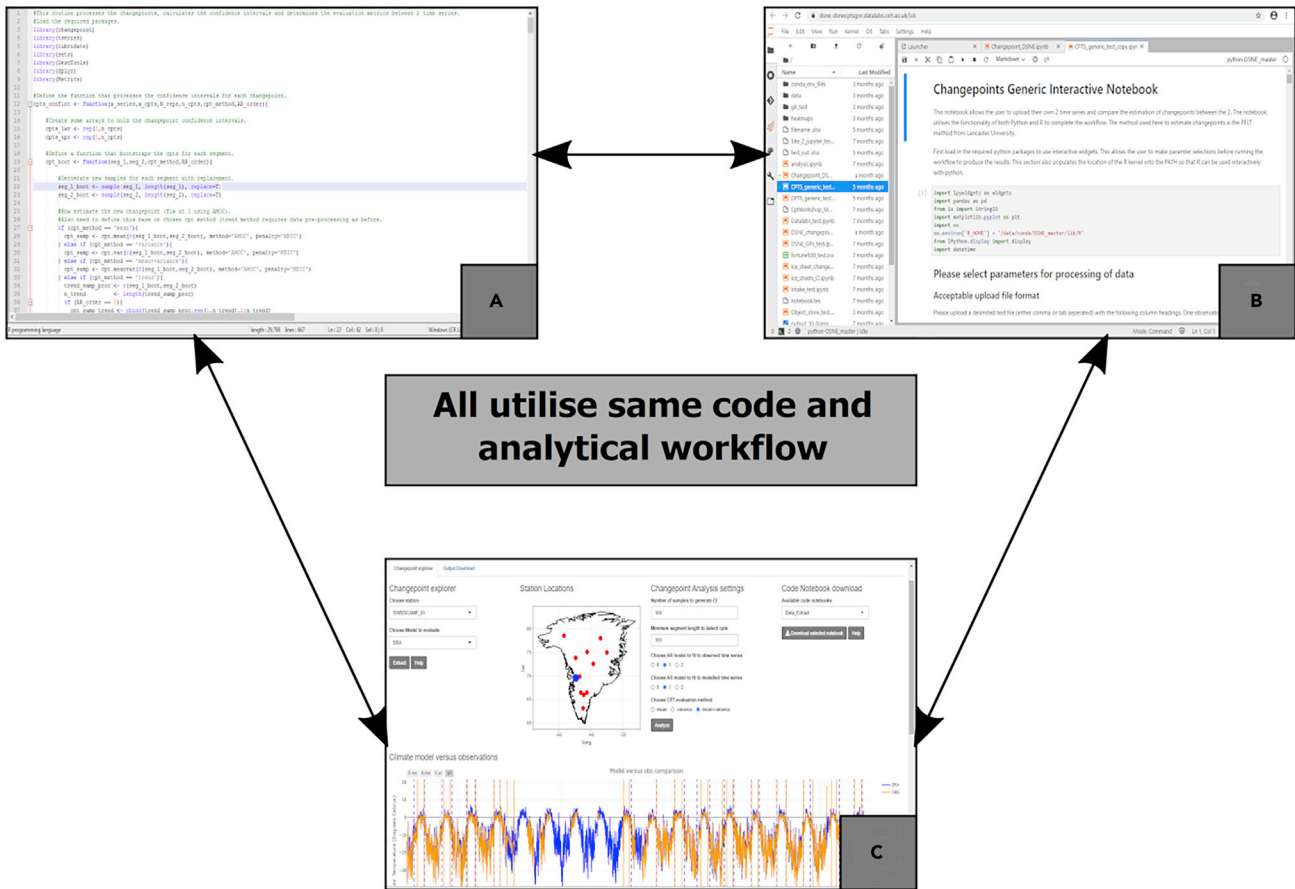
#This routine processes the changepoints, calculates the confidence intervals and determines the evaluation metrics between 2 time series.
#Load the required packages.
library(changepoint)
library(tseries)
library(lubridate)
library(zoo)
library(DescTools)
library(dplyr)
library(Metrics)

#Define the function that processes the confidence intervals for each changepoint.
cpts_confint <- function(x_series,x_cpts,N_reps,n_cpts,cpt_method,AR_order){

#Create some arrays to hold the changepoint confidence intervals.
cpts_low <- rep(0,n_cpts)
cpts_upr <- rep(0,n_cpts)

#Define a function that bootstraps the cpts for each segment.
cpt_boot <- function(seg_1,seg_2,cpt_method,AR_order){

#Generate new samples for each segment with replacement.
seg_1_boot <- sample(seg_1, length(seg_1), replace=T)
seg_2_boot <- sample(seg_2, length(seg_2), replace=T)

#Now estimate the new changepoint (fix at 1 using AMOC).
#Also need to define this base on chosen cpt method (trend method requires data pre-processing as before.
if (cpt_method == "mean"){
cpt_samp <- cpt.mean(c(seg_1_boot,seg_2_boot), method='AMOC', penalty='MBIC')
} else if (cpt_method == "variance"){
cpt_samp <- cpt.var(c(seg_1_boot,seg_2_boot), method='AMOC', penalty='MBIC')
} else if (cpt_method == "meanvariance"){
cpt_samp <- cpt.meanvar(c(seg_1_boot,seg_2_boot), method='AMOC', penalty='MBIC')
} else if (cpt_method == "trend"){
trend_samp_proc <- c(seg_1_boot,seg_2_boot)
n_trend <- length(trend_samp_proc)
if (AR_order == 0){
cpt_samp_trend <- cbind(trend_samp_proc,rep(1,n_trend),1:n_trend)

R programming language
length : 29,798 lines : 667
Ln : 22 Col : 62 Sel : 0 | 0
Windows (CR LF)

A

datalabs.ceh.ac.uk/lab
File Edit View Run Kernel Git Tabs Settings Help
Launcher
Changepoint_DSNE.ipynb
CPTS_generic_test_copy.ipyt
Name
Last Modified
conda_env_files 3 months ago
data 3 months ago
git_test 3 months ago
heatmaps 3 months ago
filename.also 5 months ago
Site_2_jupyter_tes... 7 months ago
test_out.also 5 months ago
analysis.ipynb 7 months ago
Changepoint_DS... a month ago
CPTS_generic_test... 5 months ago
CPTS_generic_test... 5 months ago
CptWorkshop_M... 7 months ago
Datalabs_test.ipynb 7 months ago
DSNE_changepoi... a month ago
DSNE_GPs_test.ip... 7 months ago
fortune500_test.csv 7 months ago
ice_sheet_change... 7 months ago
ice_sheets_CI.ipynb 7 months ago
intake_test.ipynb 7 months ago
notebook.tex 7 months ago
Object_store_test... 5 months ago
Markdown
python-DSNE_master

Changepoints Generic Interactive Notebook

This notebook allows the user to upload their own 2 time series and compare the estimation of changepoints between the 2. The notebook utilises the functionality of both Python and R to complete the workflow. The method used here to estimate changepoints is the PELT method from Lancaster University.

First load in the required python packages to use interactive widgets. This allows the user to make parameter selections before running the workflow to produce the results. This section also populates the location of the R kernel into the PATH so that R can be used interactively with python.

[1]: import ipywidgets as widgets
import pandas as pd
from io import StringIO
import matplotlib.pyplot as plt
import os
os.environ["R_HOME"] = "/data/conda/DSNE_master/lib/R"
from IPython.display import display
import datetime

Please select parameters for processing of data

Acceptable upload file format

Please upload a delimited text file (either comma or tab seperated) with the following column headings. One observati

python-DSNE_master | Idle
Mode: Command
Ln 1, Col 1

B

All utilise same code and analytical workflow

Changepoint explorer
Output Download

Changepoint explorer
Choose station
Choose Model to evaluate
ERA
Extract
Help

Station Locations
Lat
Long

Changepoint Analysis settings
Number of samples to generate CI
500
Minimum segment length to detect cpts
500
Choose AR model to fit to observed time series
0 1 2
Choose AR model to fit to modelled time series
0 1 2
Choose CPT evaluation method
mean variance mean+variance
Analyze

Code Notebook download
Available code notebooks
Data_Extract
Download selected notebook
Help

Climate model versus observations
Model versus obs comparison
Air Temperature (Degrees Celsius)
ERA
Obs

C